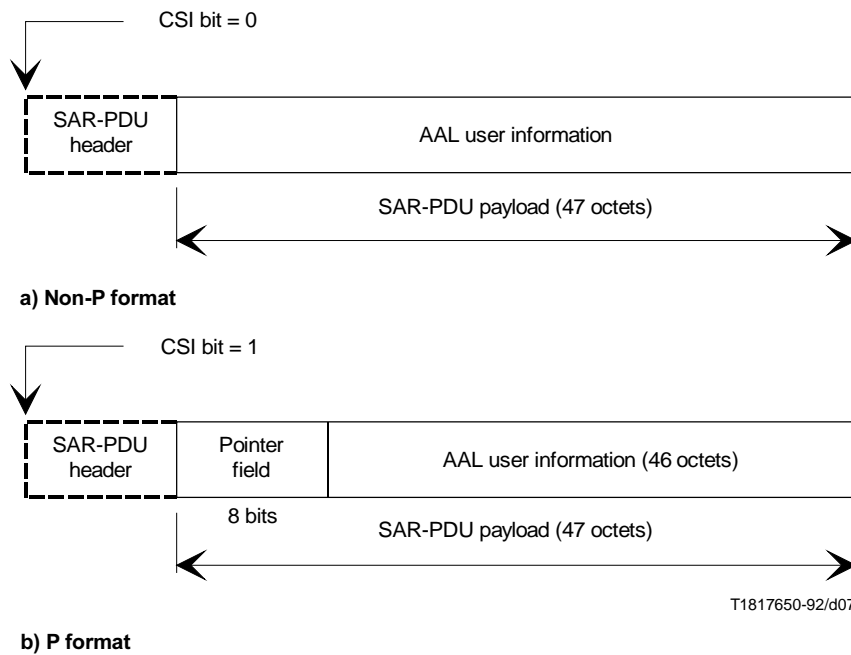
CSI bit = 0

SAR-PDU header

AAL user information

SAR-PDU payload (47 octets)

a) Non-P format

CSI bit = 1

SAR-PDU header

Pointer field

AAL user information (46 octets)

8 bits

SAR-PDU payload (47 octets)

T1817650-92/d07

b) P format